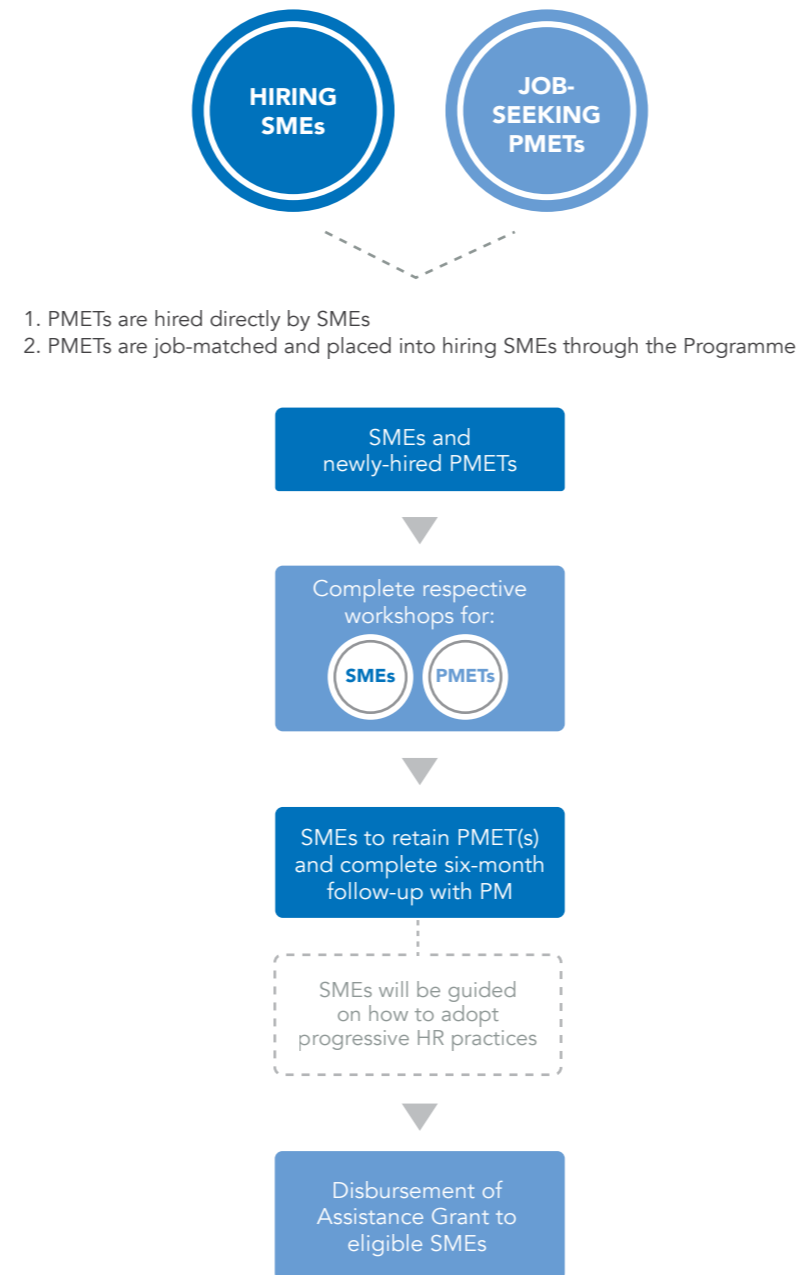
HIRING SMEs

JOB-SEEKING PMETs

1. PMETs are hired directly by SMEs
2. PMETs are job-matched and placed into hiring SMEs through the Programme

SMEs and newly-hired PMETs

Complete respective workshops for:

SMEs

PMETs

SMEs to retain PMET(s) and complete six-month follow-up with PM

SMEs will be guided on how to adopt progressive HR practices

Disbursement of Assistance Grant to eligible SMEs